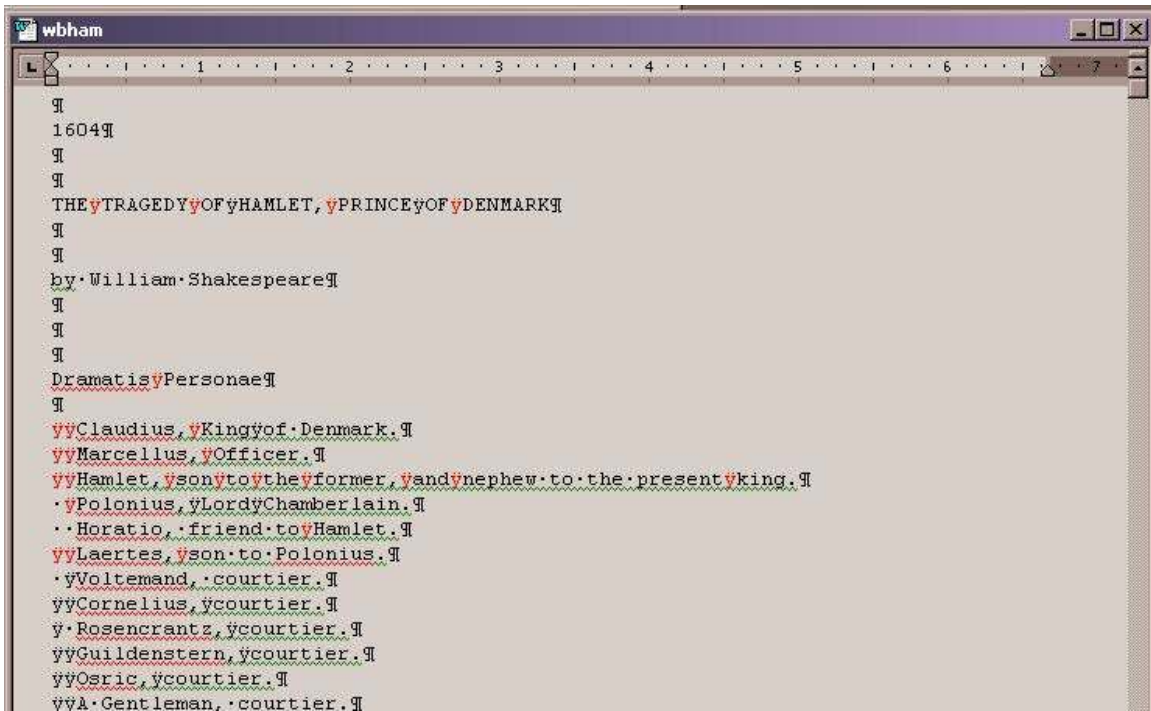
wbham

1 2 3 4 5 6 7

¶
1604¶
¶
¶
THEÿTRAGEDYÿOFÿHAMLET,ÿPRINCEÿOFÿDENMARK¶
¶
¶
by·William·Shakespeare¶
¶
¶
¶
DramatisÿPersonae¶
¶
ÿÿClaudius,ÿKingÿof·Denmark.¶
ÿÿMarcellus,ÿOfficer.¶
ÿÿHamlet,ÿsonÿtoÿtheÿformer,ÿandÿnephew·to·the·presentÿking.¶
·ÿPolonius,ÿLordÿChamberlain.¶
··Horatio,·friend·toÿHamlet.¶
ÿÿLaertes,ÿson·to·Polonius.¶
·ÿVoltemand,·courtier.¶
ÿÿCornelius,ÿcourtier.¶
ÿ·Rosencrantz,ÿcourtier.¶
ÿÿGuildenstern,ÿcourtier.¶
ÿÿOsric,ÿcourtier.¶
ÿÿA·Gentleman,·courtier.¶